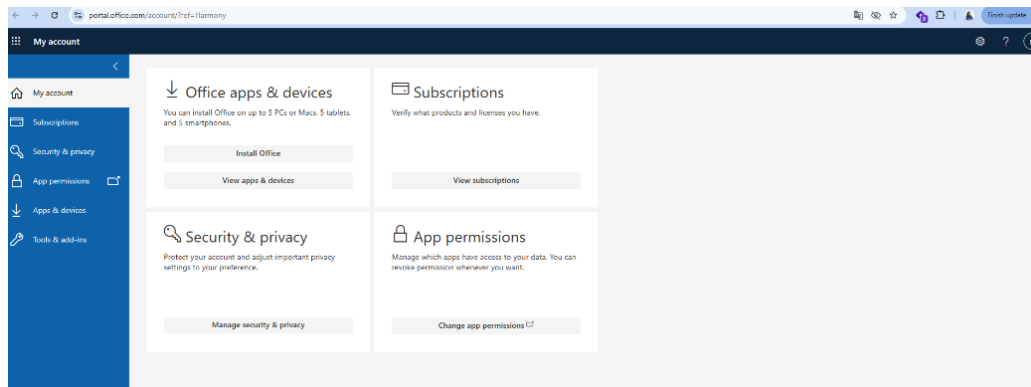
portal.office.com/account/?ref=Harmony

Finish update

My account

My account

Subscriptions

Security & privacy

App permissions

Apps & devices

Tools & add-ins

Office apps & devices

You can install Office on up to 5 PCs or Macs, 5 tablets, and 5 smartphones.

Install Office

View apps & devices

Subscriptions

Verify what products and licenses you have.

View subscriptions

Security & privacy

Protect your account and adjust important privacy settings to your preference.

Manage security & privacy

App permissions

Manage which apps have access to your data. You can revoke permission whenever you want.

Change app permissions